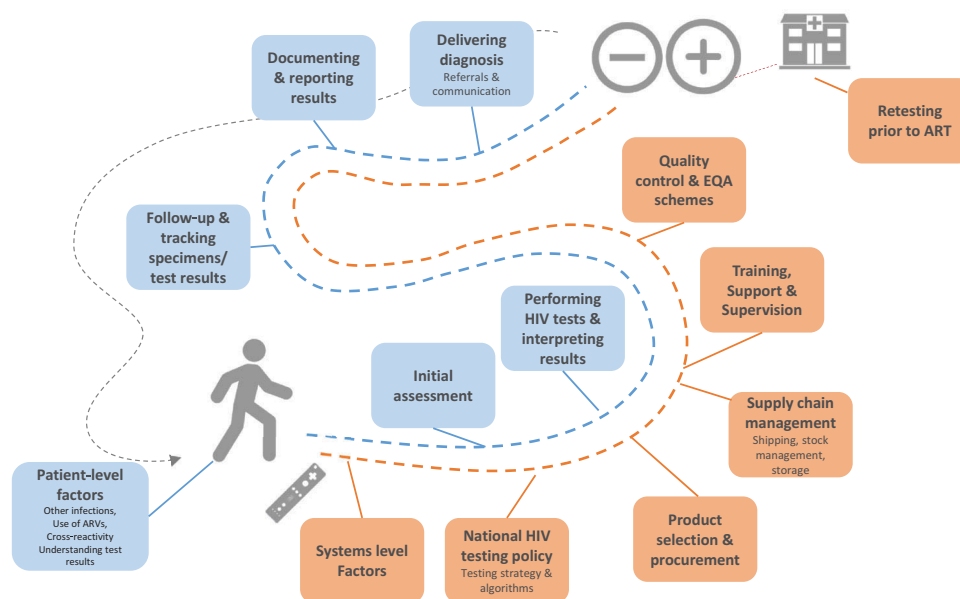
Documenting & reporting results

Delivering diagnosis
Referrals & communication

Retesting prior to ART

Quality control & EQA schemes

Follow-up & tracking specimens/ test results

Training, Support & Supervision

Performing HIV tests & interpreting results

Initial assessment

Supply chain management
Shipping, stock management, storage

Patient-level factors
Other infections, Use of ARVs, Cross-reactivity Understanding test results

Product selection & procurement

Systems level Factors

National HIV testing policy
Testing strategy & algorithms